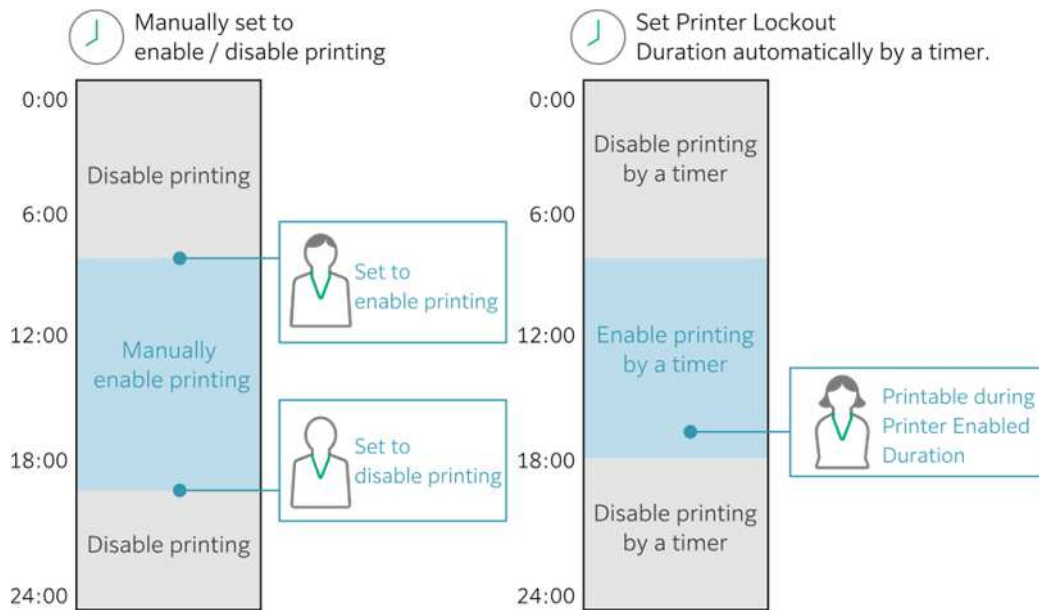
Manually set to enable / disable printing

0:00

Disable printing

6:00

Set to enable printing

12:00

Manually enable printing

Set to disable printing

18:00

Disable printing

24:00

Set Printer Lockout Duration automatically by a timer.

0:00

Disable printing by a timer

6:00

12:00

Enable printing by a timer

Printable during Printer Enabled Duration

18:00

Disable printing by a timer

24:00